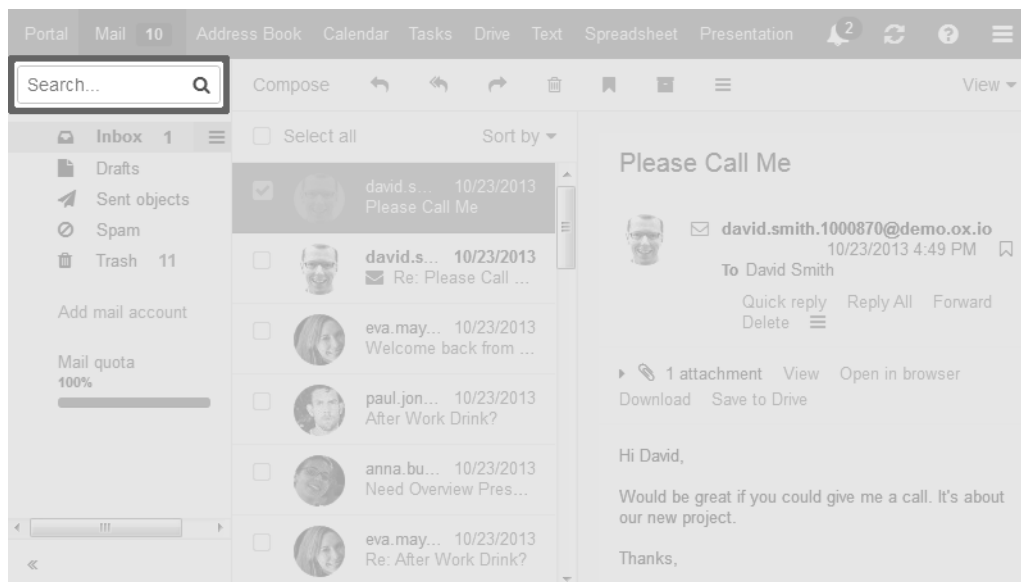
Portal Mail 10 Address Book Calendar Tasks Drive Text Spreadsheet Presentation 2

Search...

Compose

View

Inbox 1
Drafts
Sent objects
Spam
Trash 11

Add mail account

Mail quota
100%

Select all

Sort by

david.s... 10/23/2013
Please Call Me

david.s... 10/23/2013
Re: Please Call ...

eva.may... 10/23/2013
Welcome back from ...

paul.jon... 10/23/2013
After Work Drink?

anna.bu... 10/23/2013
Need Overview Pres...

eva.may... 10/23/2013
Re: After Work Drink?

Please Call Me

david.smith.1000870@demo.ox.io
10/23/2013 4:49 PM
To David Smith

Quick reply Reply All Forward
Delete

1 attachment View Open in browser
Download Save to Drive

Hi David,

Would be great if you could give me a call. It's about our new project.

Thanks,